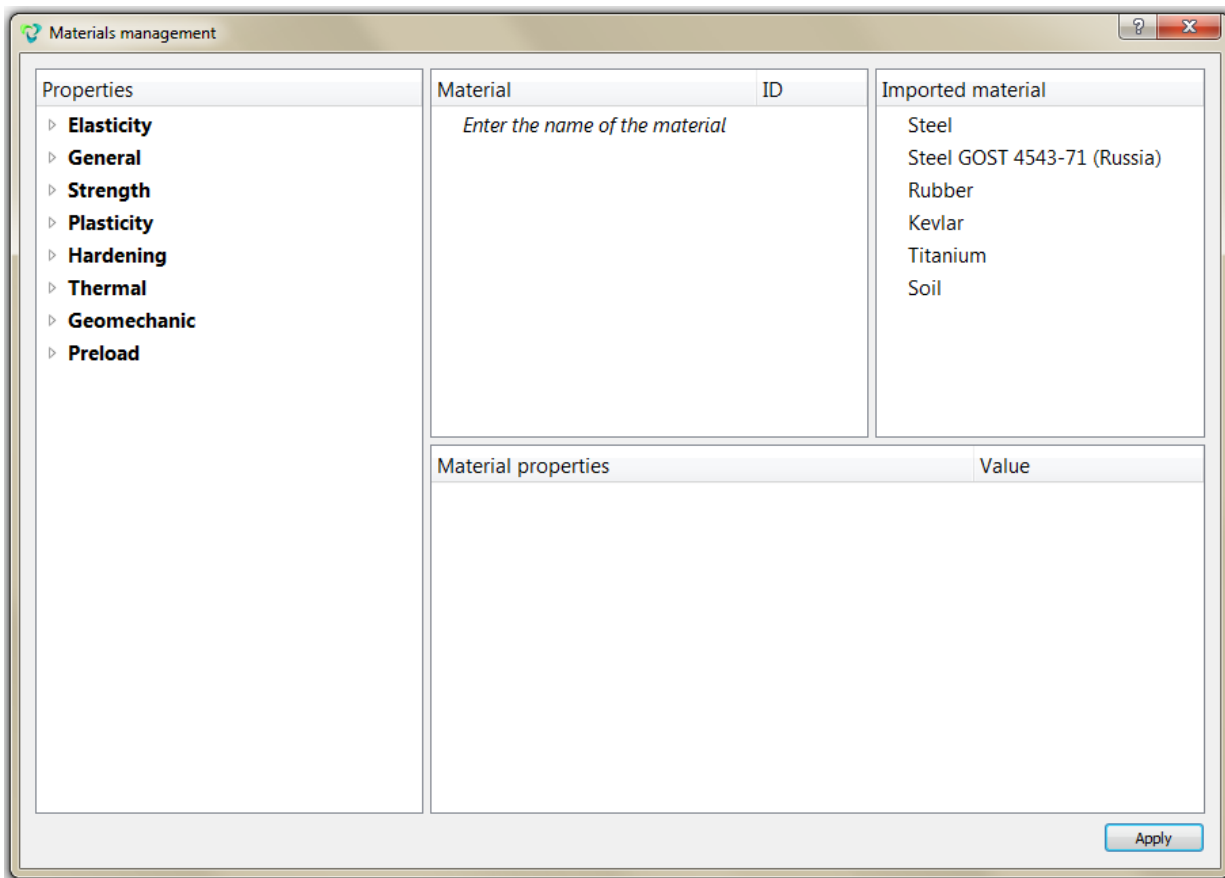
Materials management

?

x

Properties

Elasticity
General
Strength
Plasticity
Hardening
Thermal
Geomechanic
Preload

| Material | ID |
|---|---|
| *Enter the name of the material* | |

Imported material

Steel
Steel GOST 4543-71 (Russia)
Rubber
Kevlar
Titanium
Soil

| Material properties | Value |
|---|---|

Apply